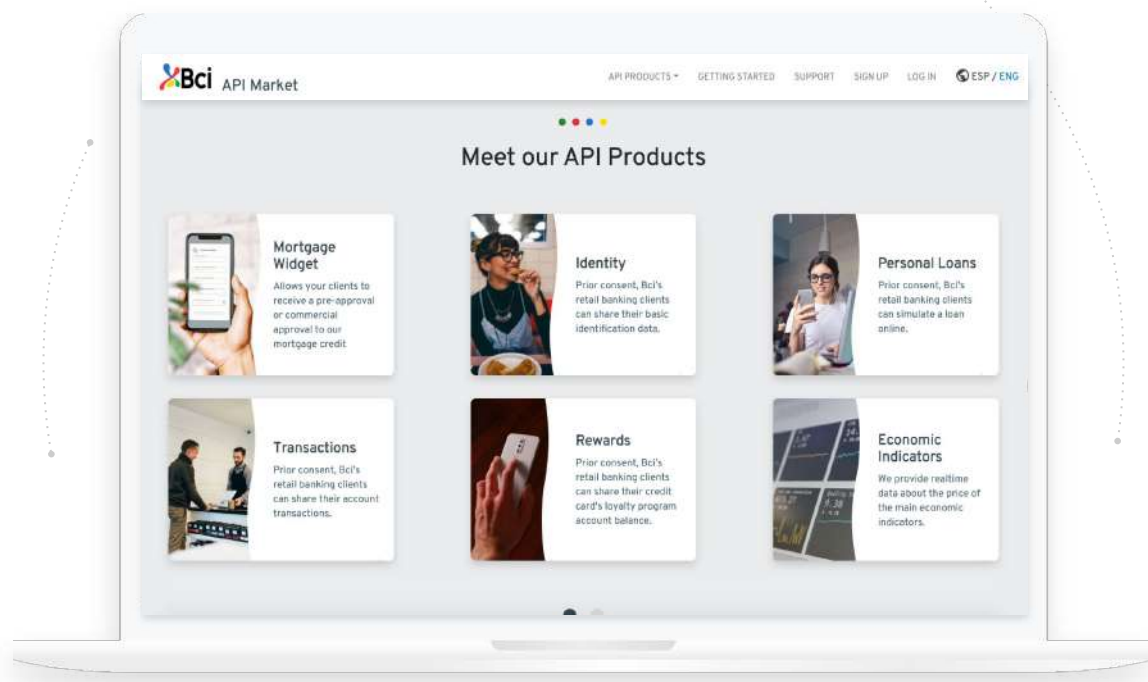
Bci API Market

API PRODUCTS ▾ GETTING STARTED SUPPORT SIGN UP LOG IN ESP / ENG

Meet our API Products

Mortgage Widget
Allows your clients to receive a pre-approval or commercial approval to our mortgage credit

Identity
Prior consent, Bci's retail banking clients can share their basic identification data.

Personal Loans
Prior consent, Bci's retail banking clients can simulate a loan online.

Transactions
Prior consent, Bci's retail banking clients can share their account transactions.

Rewards
Prior consent, Bci's retail banking clients can share their credit card's loyalty program account balance.

Economic Indicators
We provide realtime data about the price of the main economic indicators.